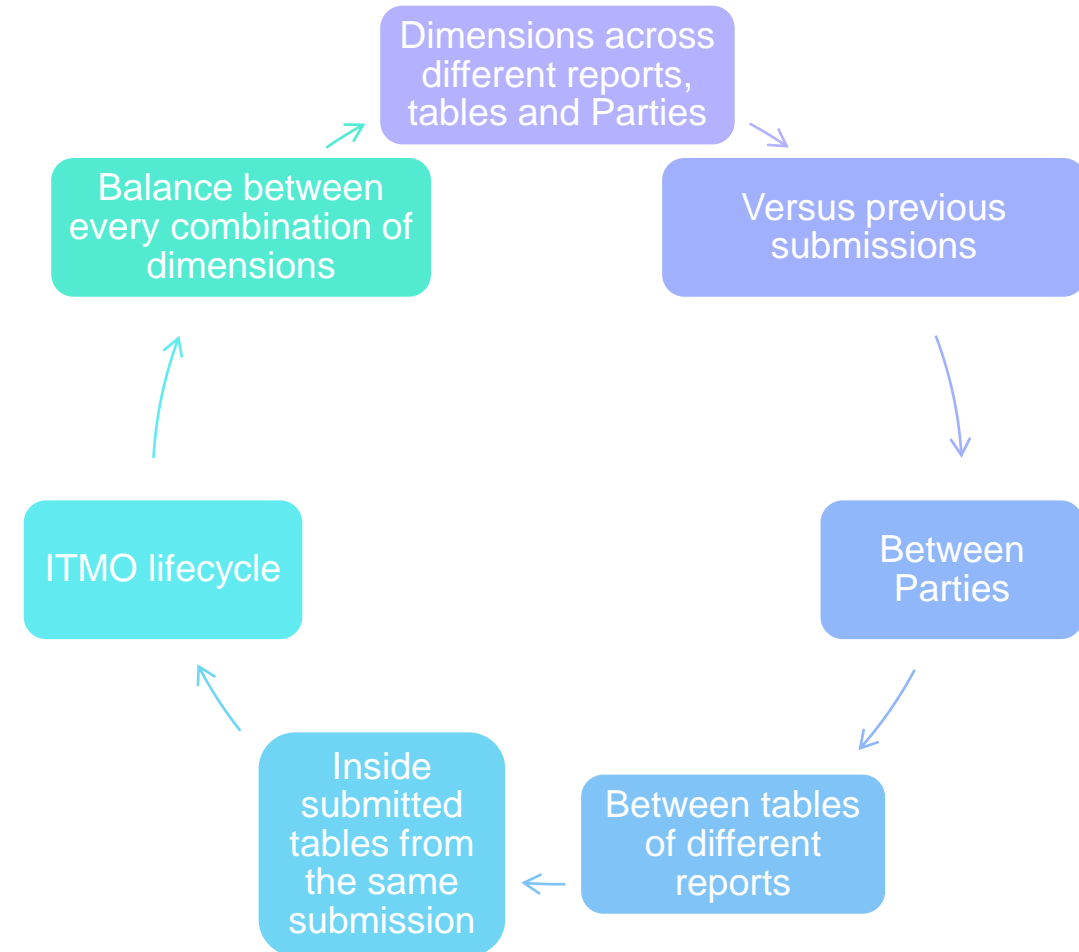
Dimensions across different reports, tables and Parties

Versus previous submissions

Between Parties

Between tables of different reports

Inside submitted tables from the same submission

ITMO lifecycle

Balance between every combination of dimensions